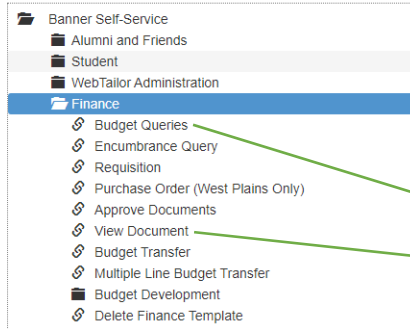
Banner Self-Service
Alumni and Friends
Student
WebTailor Administration
Finance
Budget Queries
Encumbrance Query
Requisition
Purchase Order (West Plains Only)
Approve Documents
View Document
Budget Transfer
Multiple Line Budget Transfer
Budget Development
Delete Finance Template